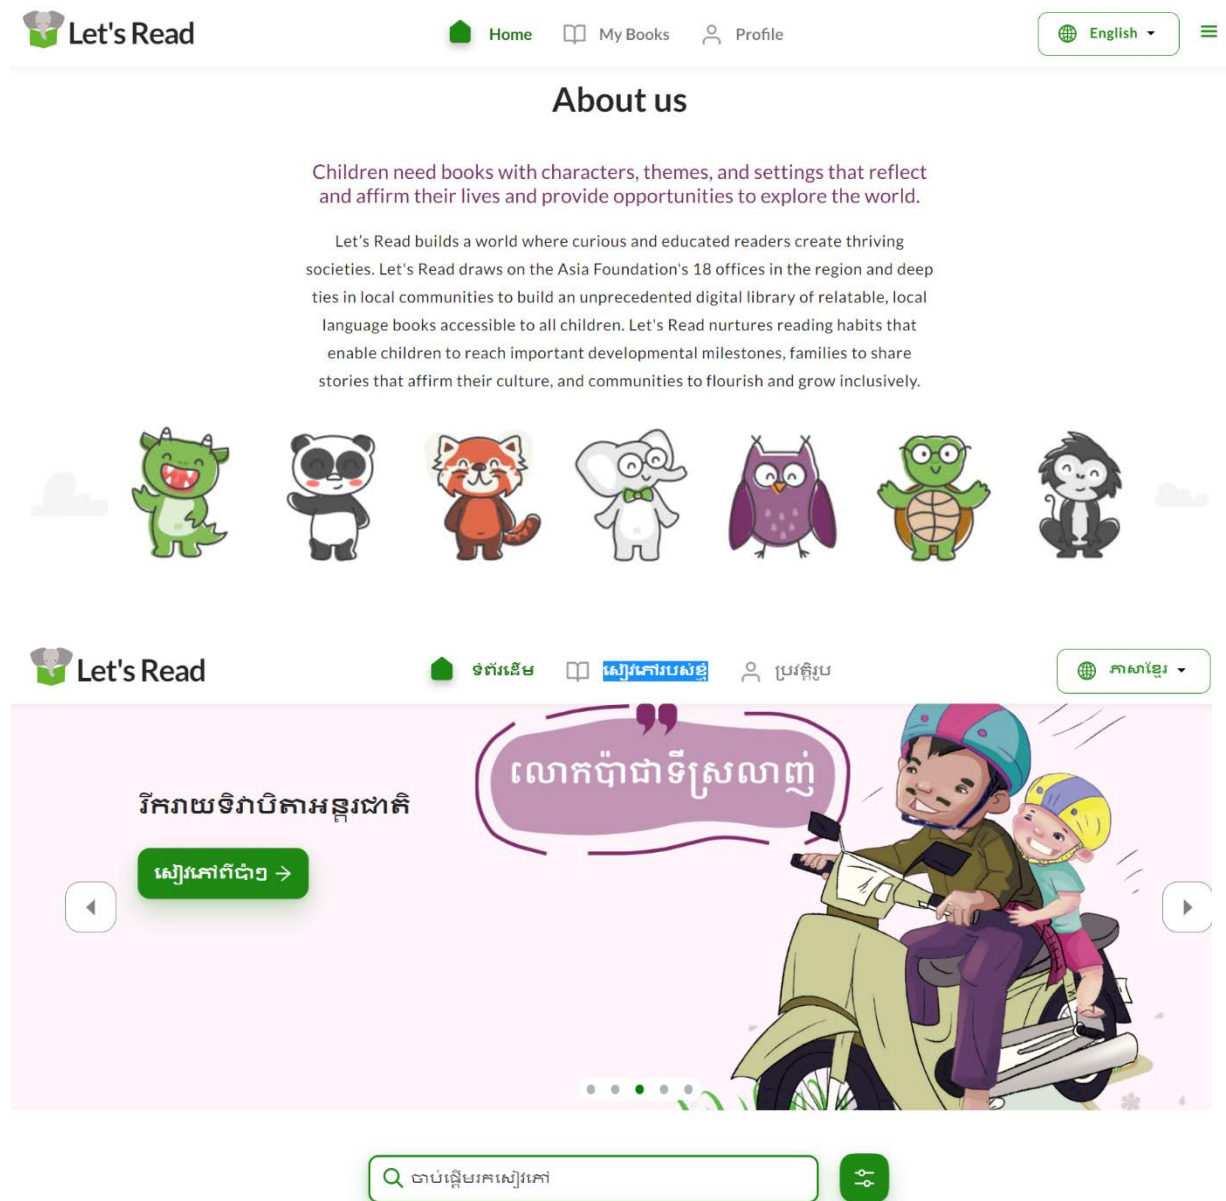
Let's Read

Home My Books Profile

English

About us

Children need books with characters, themes, and settings that reflect and affirm their lives and provide opportunities to explore the world.

Let's Read builds a world where curious and educated readers create thriving societies. Let's Read draws on the Asia Foundation's 18 offices in the region and deep ties in local communities to build an unprecedented digital library of relatable, local language books accessible to all children. Let's Read nurtures reading habits that enable children to reach important developmental milestones, families to share stories that affirm their culture, and communities to flourish and grow inclusively.

Let's Read

ទំព័រដើម សៀវភៅរបស់ខ្ញុំ ប្រវត្តិរូប

ភាសាខ្មែរ

រីករាយទិវាបិតាអន្តរជាតិ

សៀវភៅពិជាំ១ →

លោកប៉ាជាទីស្រលាញ់

ចាប់ផ្ដើមរកសៀវភៅ